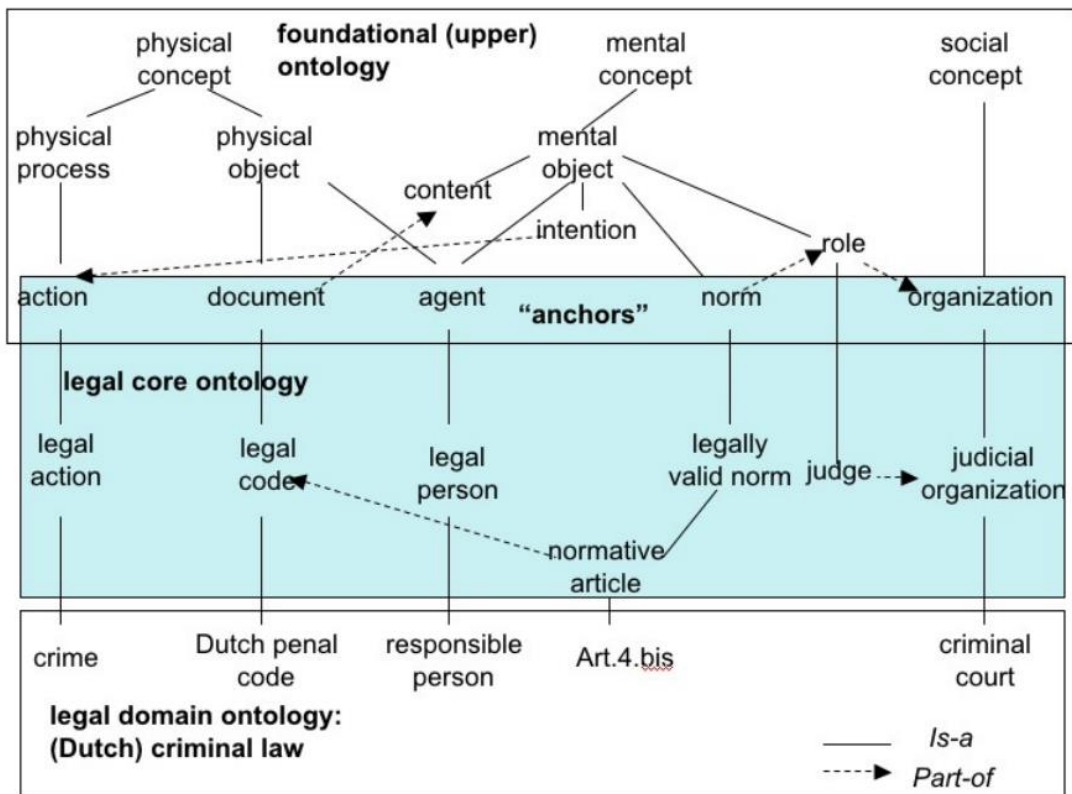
physical concept

**foundational (upper) ontology**

mental concept

social concept

physical process

physical object

mental object

content

intention

role

action

document

agent

"anchors"

norm

organization

**legal core ontology**

legal action

legal code

legal person

legally valid norm

judge

judicial organization

normative article

crime

Dutch penal code

responsible person

Art.4.bis

criminal court

**legal domain ontology: (Dutch) criminal law**

Is-a

Part-of